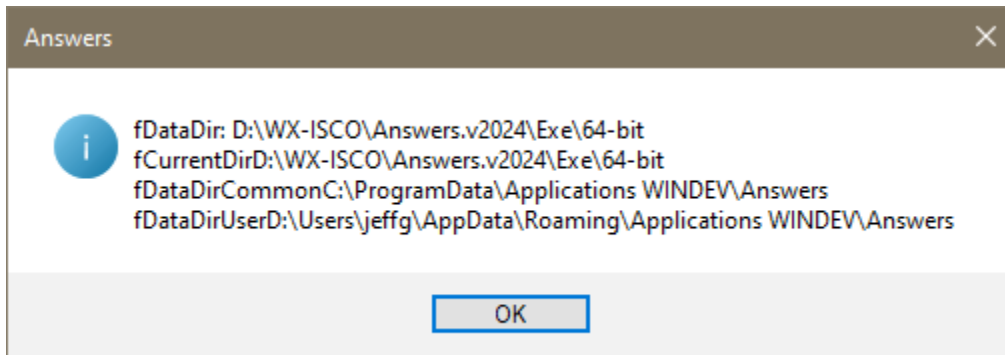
Answers

fDataDir: D:\WX-ISCO\Answers.v2024\Exe\64-bit
fCurrentDirD:\WX-ISCO\Answers.v2024\Exe\64-bit
fDataDirCommonC:\ProgramData\Applications WINDEV\Answers
fDataDirUserD:\Users\jeffg\AppData\Roaming\Applications WINDEV\Answers

OK